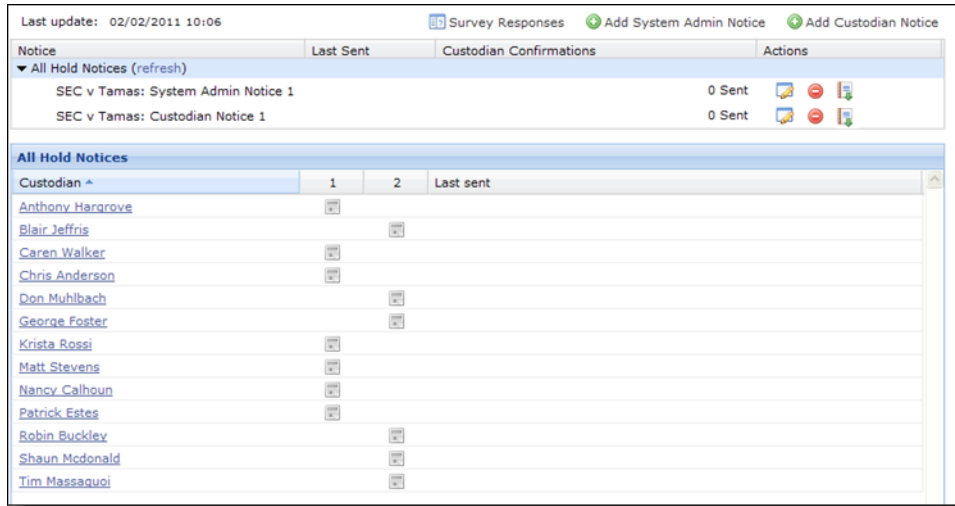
Last update: 02/02/2011 10:06

Survey Responses   Add System Admin Notice   Add Custodian Notice

| Notice | Last Sent | Custodian Confirmations | Actions |
|---|---|---|---|
| ▾ All Hold Notices (refresh) | | | |
| SEC v Tamas: System Admin Notice 1 | | 0 Sent | |
| SEC v Tamas: Custodian Notice 1 | | 0 Sent | |

All Hold Notices

| Custodian ▲ | 1 | 2 | Last sent |
|---|---|---|---|
| Anthony Hargrove | | | |
| Blair Jeffris | | | |
| Caren Walker | | | |
| Chris Anderson | | | |
| Don Muhlbach | | | |
| George Foster | | | |
| Krista Rossi | | | |
| Matt Stevens | | | |
| Nancy Calhoun | | | |
| Patrick Estes | | | |
| Robin Buckley | | | |
| Shaun Mcdonald | | | |
| Tim Massaquoi | | | |